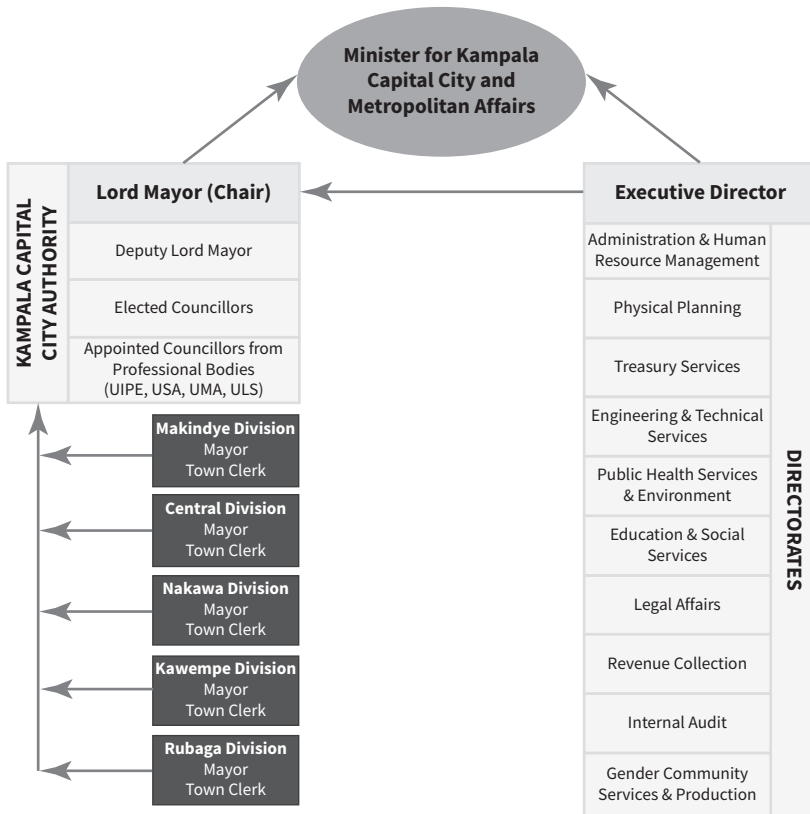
Minister for Kampala Capital City and Metropolitan Affairs

KAMPALA CAPITAL CITY AUTHORITY

Lord Mayor (Chair)

Deputy Lord Mayor

Elected Councillors

Appointed Councillors from Professional Bodies (UIPE, USA, UMA, ULS)

Makindye Division
Mayor
Town Clerk

Central Division
Mayor
Town Clerk

Nakawa Division
Mayor
Town Clerk

Kawempe Division
Mayor
Town Clerk

Rubaga Division
Mayor
Town Clerk

Executive Director

DIRECTORATES

Administration & Human Resource Management

Physical Planning

Treasury Services

Engineering & Technical Services

Public Health Services & Environment

Education & Social Services

Legal Affairs

Revenue Collection

Internal Audit

Gender Community Services & Production